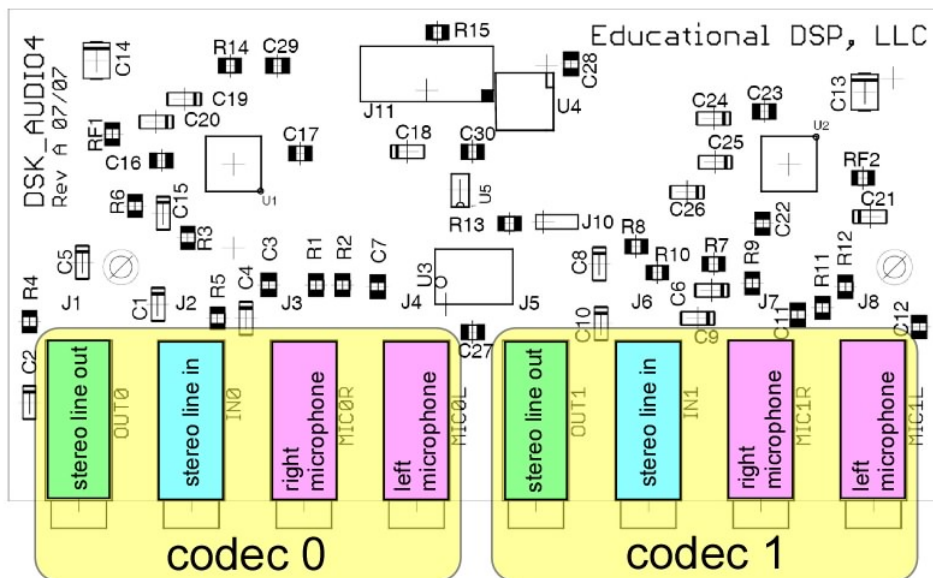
Educational DSP, LLC

DSK_AUDIO4
Rev A 07/07

C14 R14 C29 R15 C28 C19 C20 RF1 C16 C17 C18 C30 J11 U4 U1 U5 C13 C24 C23 C25 U2 RF2 C21 C26 C22 R6 C15 R3 R13 J10 R8 R10 R7 R9 R12 C5 C3 R1 R2 C7 U3 C8 R11 R4 J1 C1 J2 R5 C4 J3 J4 J5 J6 C6 J7 J8 C12 C2 C27 C10 C9 C11

stereo line out
OUT0
stereo line in
IN0
right microphone
MIC0R
left microphone
MIC0L
stereo line out
OUT1
stereo line in
IN1
right microphone
MIC1R
left microphone
MIC1L

codec 0
codec 1